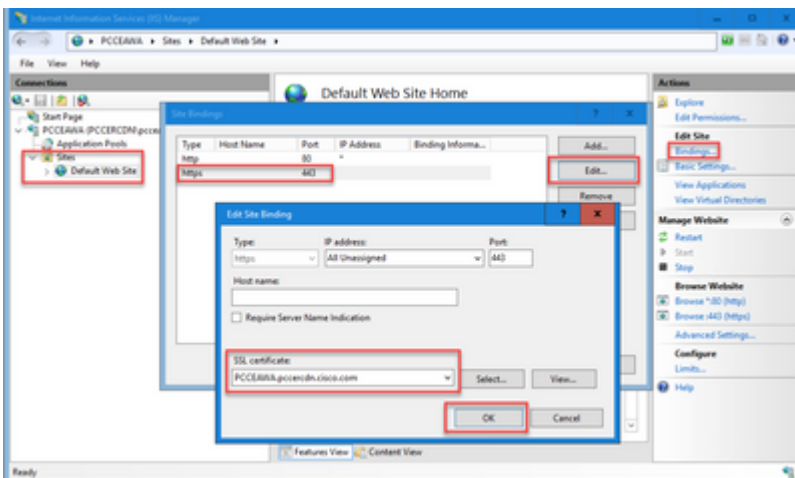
Internet Information Services (IIS) Manager

PCCEAWA ▸ Sites ▸ Default Web Site ▸

File View Help

Connections

Start Page
PCCEAWA (PCCERCDN\pcce
Application Pools
Sites
Default Web Site

Default Web Site Home

Site Bindings

| Type | Host Name | Port | IP Address | Binding Informa... |
|---|---|---|---|---|
| http | | 80 | * | |
| https | | 443 | | |

Add...
Edit...
Remove

Edit Site Binding

Type:
https
IP address:
All Unassigned
Port:
443

Host name:

Require Server Name Indication

SSL certificate:
PCCEAWA.pccercdn.cisco.com
Select...
View...

OK
Cancel

Features View
Content View

Actions
Explore
Edit Permissions...
Edit Site
Bindings...
Basic Settings...
View Applications
View Virtual Directories
Manage Website
Restart
Start
Stop
Browse Website
Browse *:80 (http)
Browse *:443 (https)
Advanced Settings...
Configure
Limits...
Help

Ready